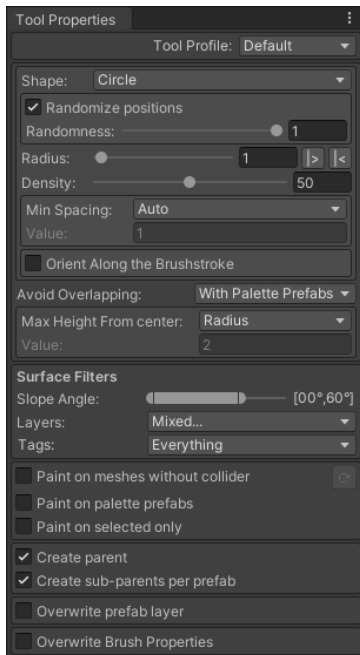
Tool Properties

Tool Profile: Default

Shape: Circle

✓ Randomize positions

Randomness: 1

Radius: 1 |> |<

Density: 50

Min Spacing: Auto

Value: 1

Orient Along the Brushstroke

Avoid Overlapping: With Palette Prefabs

Max Height From center: Radius

Value: 2

Surface Filters

Slope Angle: [00°,60°]

Layers: Mixed...

Tags: Everything

Paint on meshes without collider

Paint on palette prefabs

Paint on selected only

✓ Create parent

✓ Create sub-parents per prefab

Overwrite prefab layer

Overwrite Brush Properties